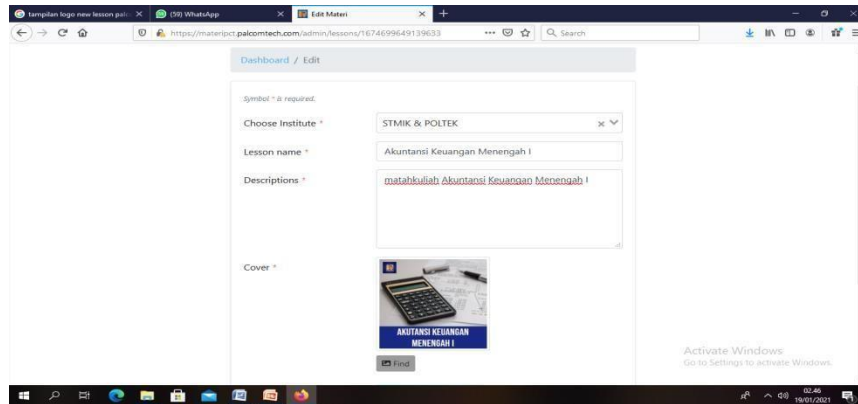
tampilan logo new lesson palc ×
(59) WhatsApp ×
Edit Materi ×
+
https://materipct.palcomtech.com/admin/lessons/1674699649139633
Search

Dashboard / Edit

Symbol * is required.

Choose Institute *
STMIK & POLTEK

Lesson name *
Akuntansi Keuangan Menengah I

Descriptions *
matahkuliah Akuntansi Keuangan Menengah I

Cover *
AKUTANSI KEUANGAN MENENGAH I

Find

Activate Windows
Go to Settings to activate Windows.

02.46
19/01/2021